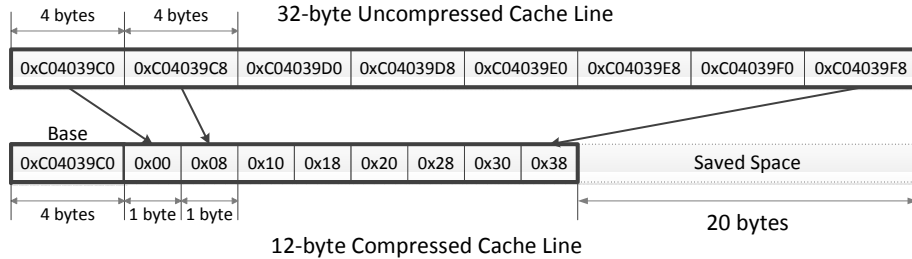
4 bytes 4 bytes 32-byte Uncompressed Cache Line

| 0xC04039C0 | 0xC04039C8 | 0xC04039D0 | 0xC04039D8 | 0xC04039E0 | 0xC04039E8 | 0xC04039F0 | 0xC04039F8 |
|---|---|---|---|---|---|---|---|

Base

| 0xC04039C0 | 0x00 | 0x08 | 0x10 | 0x18 | 0x20 | 0x28 | 0x30 | 0x38 | Saved Space |
|---|---|---|---|---|---|---|---|---|---|

4 bytes 1 byte 1 byte 20 bytes

12-byte Compressed Cache Line